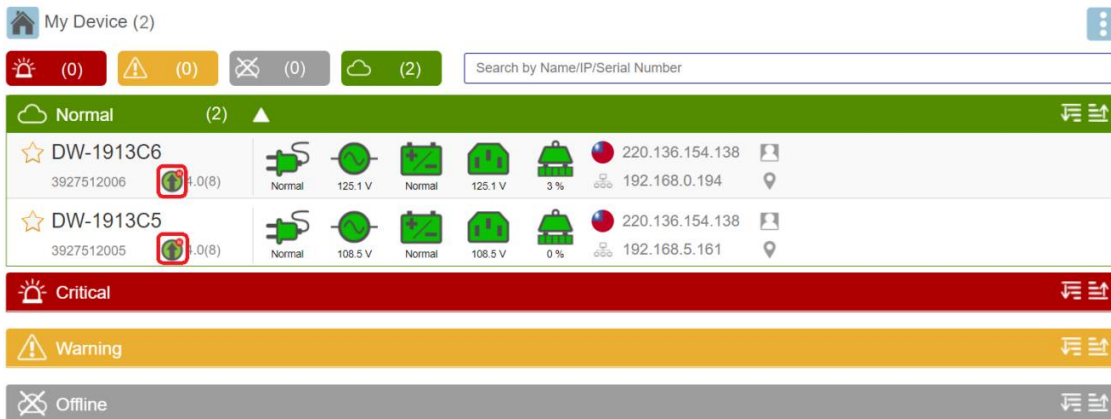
My Device (2)

(0) (0) (0) (2)

Search by Name/IP/Serial Number

Normal (2)

DW-1913C6
3927512006 4.0(8)
Normal 125.1 V Normal 125.1 V 3 %
220.136.154.138
192.168.0.194

DW-1913C5
3927512005 4.0(8)
Normal 108.5 V Normal 108.5 V 0 %
220.136.154.138
192.168.5.161

Critical

Warning

Offline